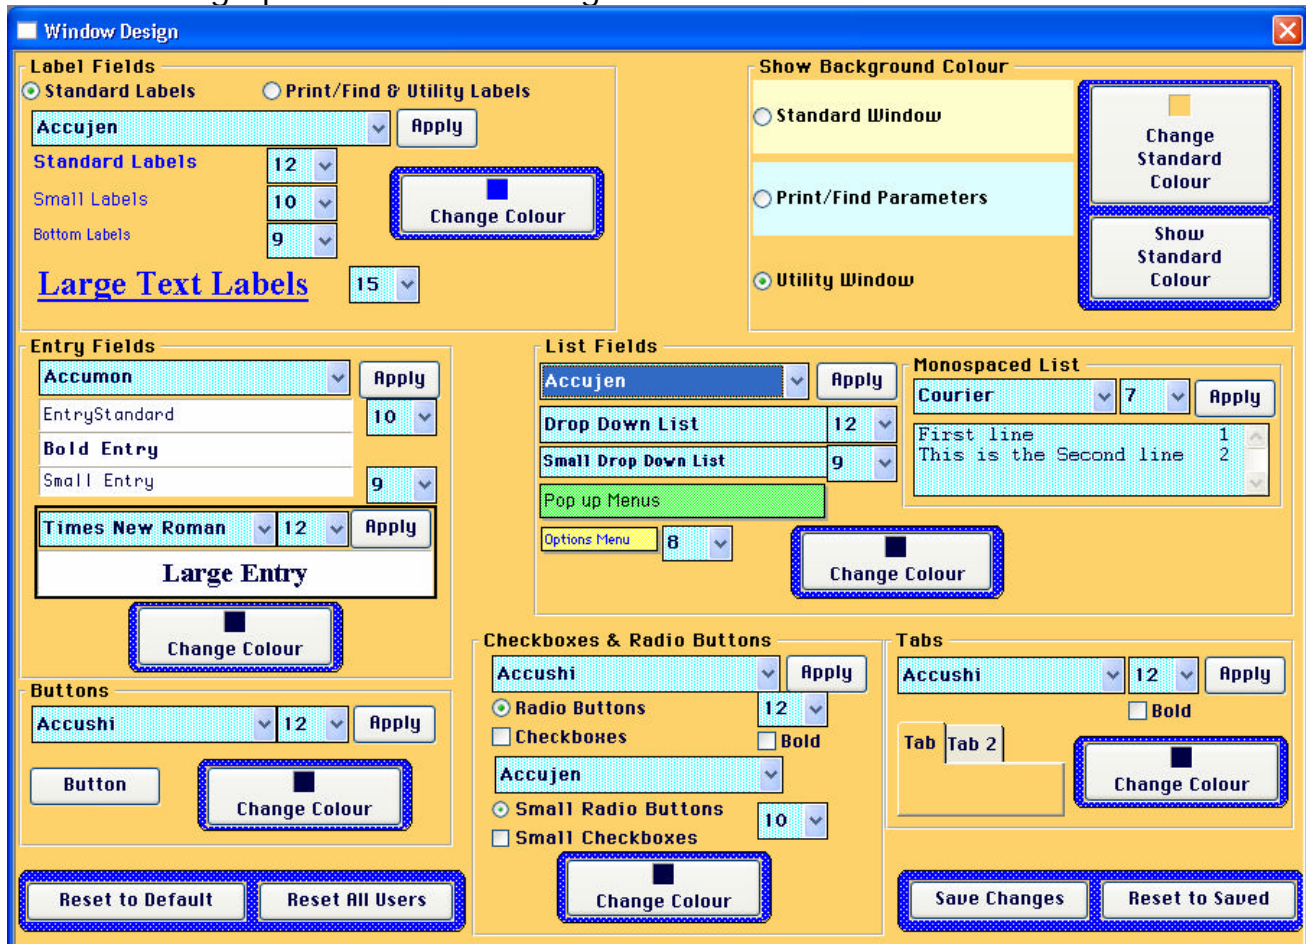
Window Design

Label Fields
Standard Labels
Print/Find & Utility Labels
Accujen
Apply
Standard Labels 12
Small Labels 10
Bottom Labels 9
Change Colour
Large Text Labels 15

Show Background Colour
Standard Window
Print/Find Parameters
Utility Window
Change Standard Colour
Show Standard Colour

Entry Fields
Accumon
Apply
EntryStandard 10
Bold Entry
Small Entry 9
Times New Roman 12 Apply
Large Entry
Change Colour

List Fields
Accujen
Apply
Drop Down List 12
Small Drop Down List 9
Pop up Menus
Options Menu 8
Change Colour

Monospaced List
Courier 7 Apply
First line 1
This is the Second line 2

Buttons
Accushi 12 Apply
Button
Change Colour

Checkboxes & Radio Buttons
Accushi
Apply
Radio Buttons 12
Checkboxes
Bold
Accujen
Small Radio Buttons 10
Small Checkboxes
Change Colour

Tabs
Accushi 12 Apply
Bold
Tab Tab 2
Change Colour

Reset to Default
Reset All Users
Save Changes
Reset to Saved